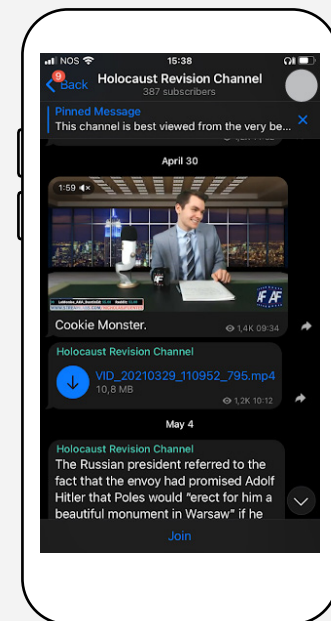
NOS 15:38

9 Back Holocaust Revision Channel 387 subscribers

Pinned Message
This channel is best viewed from the very be...

April 30

1:59

AF

Cookie Monster. 1,4K 09:34

Holocaust Revision Channel
VID_20210329_110952_795.mp4
10,8 MB 1,2K 10:12

May 4

Holocaust Revision Channel
The Russian president referred to the fact that the envoy had promised Adolf Hitler that Poles would "erect for him a beautiful monument in Warsaw" if he

Join